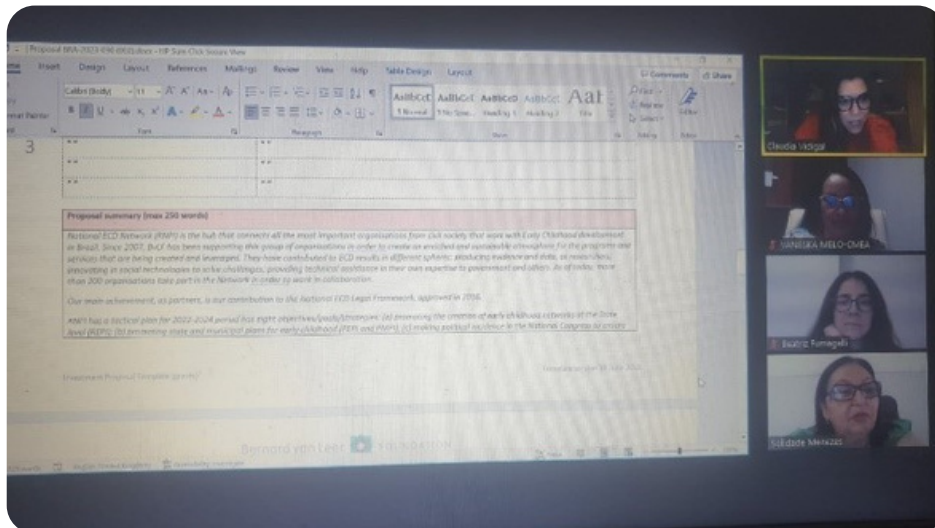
Proposal NRA-2023-036 (003).docx - HP Sure Click Secure View

Home Insert Design Layout References Mailings Review View Help Table Design Layout

Comments Share

Calibri (Body) 11

Format Painter

Font Paragraph Styles Editing

AaBbCcI Normal AaBbCcI No Spac... AaBbCcD Heading 1 AaBbCcD Heading 2 AaB Title

Find Replace Select

3

Proposal summary (max 250 words)

National ECD Network (RNPI) is the hub that connects all the most important organisations from civil society that work with Early Childhood development in Brazil. Since 2007, BvLF has been supporting this group of organisations in order to create an enriched and sustainable atmosphere for the programs and services that are being created and leveraged. They have contributed to ECD results in different spheres: producing evidence and data, as researchers; innovating in social technologies to solve challenges, providing technical assistance in their own expertise to government and others. As of today, more than 200 organisations take part in the Network in order to work in collaboration.

Our main achievement, as partners, is our contribution to the National ECD Legal Framework, approved in 2016.

RNPI has a tactical plan for 2022-2024 period has eight objectives/goals/strategies: (a) promoting the creation of early childhood networks at the State level (REPIs); (b) promoting state and municipal plans for early childhood (PEPI and PMPI); (c) making political incidence in the National Congress to create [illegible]

Investment Proposal Template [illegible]

Template version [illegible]

Bernard van Leer FOUNDATION

Words English (United Kingdom) Accessibility: Investigate

Claudia Vidigal

VANESSA MELO-OMEA

Beatriz Fumagalli

Soledade Menezes